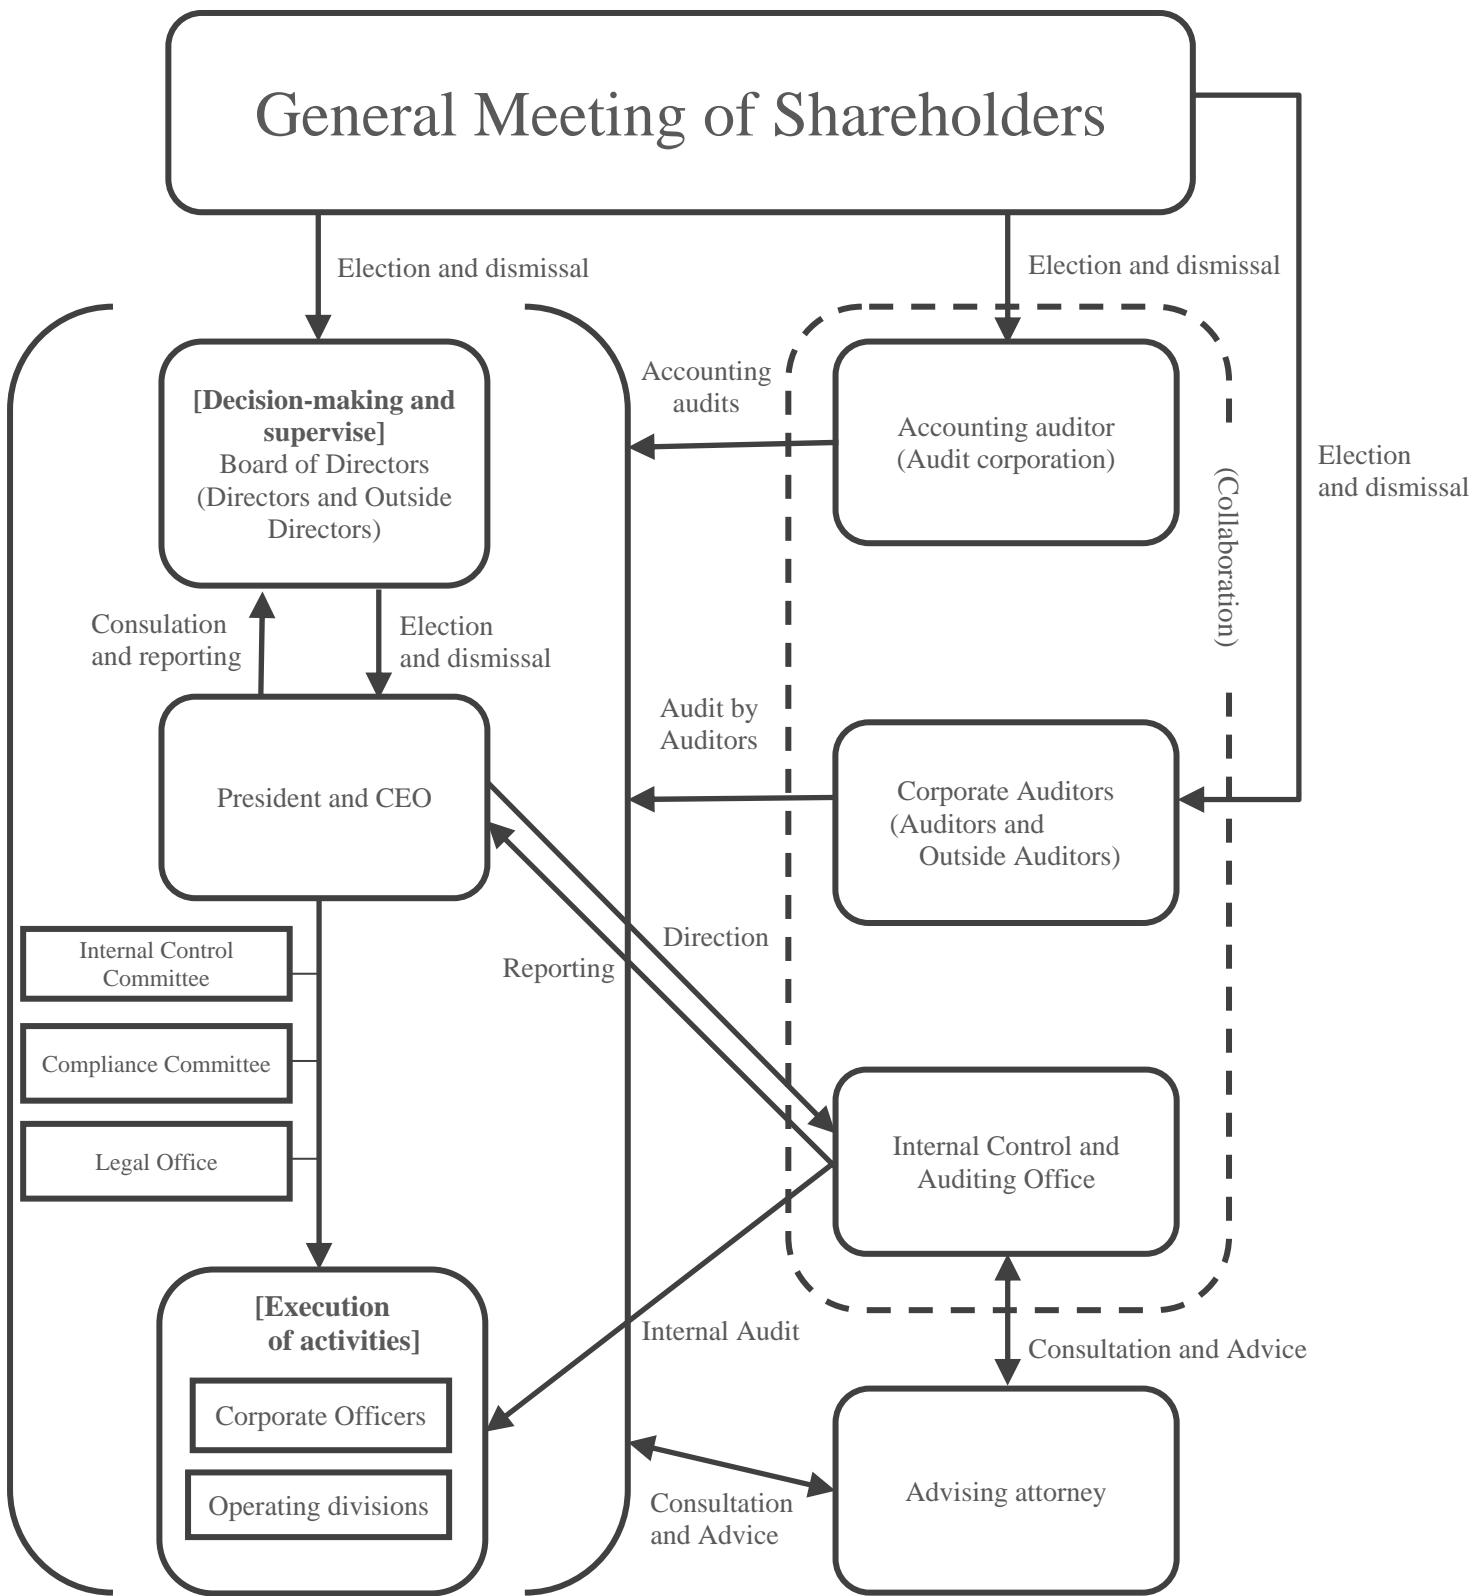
General Meeting of Shareholders

Election and dismissal

Election and dismissal

Election and dismissal

Accounting audits

[Decision-making and supervise]
Board of Directors
(Directors and Outside Directors)

Accounting auditor
(Audit corporation)

(Collaboration)

Consulation and reporting

Election and dismissal

Audit by Auditors

President and CEO

Corporate Auditors
(Auditors and Outside Auditors)

Internal Control Committee

Compliance Committee

Legal Office

Direction

Reporting

Internal Control and Auditing Office

Internal Audit

Consultation and Advice

[Execution of activities]

Corporate Officers

Operating divisions

Consultation and Advice

Advising attorney